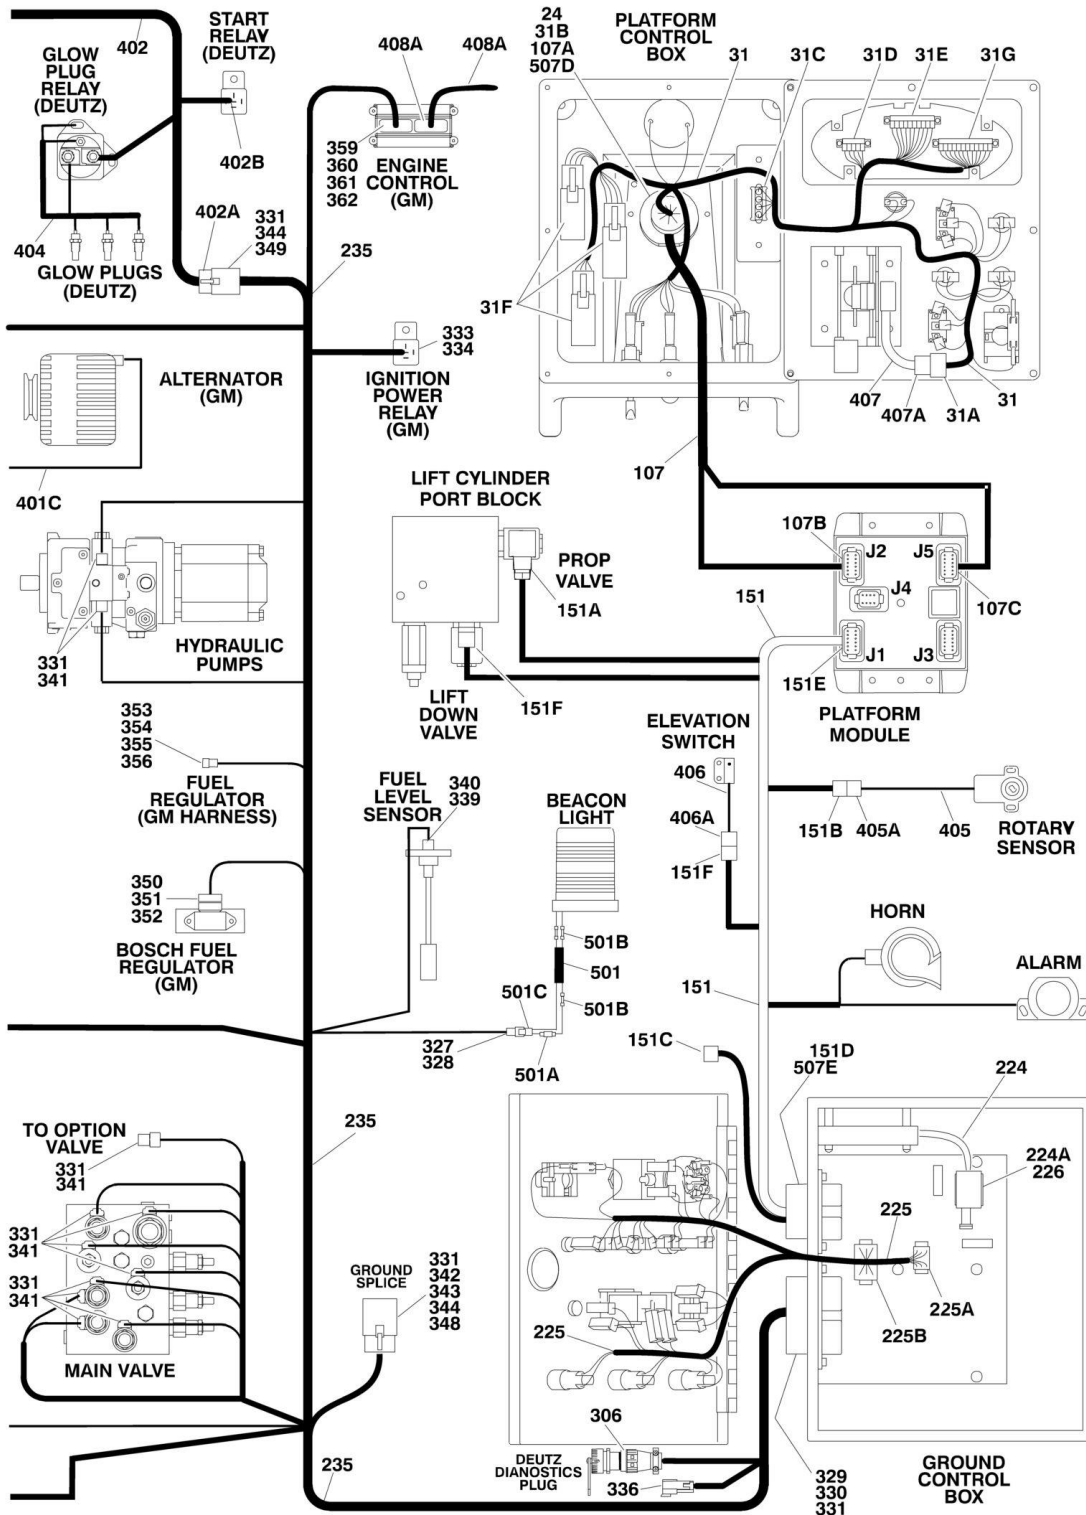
402
START RELAY (DEUTZ)
GLOW PLUG RELAY (DEUTZ)
402B
404
GLOW PLUGS (DEUTZ)
402A
331
344
349
408A
408A
359
360
361
362
ENGINE CONTROL (GM)
235
24
31B
107A
507D
PLATFORM CONTROL BOX
31
31C
31D
31E
31G
31F
333
334
IGNITION POWER RELAY (GM)
ALTERNATOR (GM)
401C
407
407A
31A
31
107
331
341
HYDRAULIC PUMPS
LIFT CYLINDER PORT BLOCK
PROP VALVE
151A
107B
J2
J5
J4
107C
151
J1
J3
151E
LIFT DOWN VALVE
151F
PLATFORM MODULE
353
354
355
356
FUEL REGULATOR (GM HARNESS)
FUEL LEVEL SENSOR
340
339
BEACON LIGHT
ELEVATION SWITCH
406
406A
151F
151B
405A
405
ROTARY SENSOR
350
351
352
BOSCH FUEL REGULATOR (GM)
HORN
501B
501
501C
501B
151
ALARM
327
328
501A
151C
151D
507E
224
TO OPTION VALVE
331
341
235
224A
226
225
331
341
331
341
GROUND SPLICE
331
342
343
344
348
225
225A
225B
MAIN VALVE
306
235
DEUTZ DIANOSTICS PLUG
336
329
330
331
GROUND CONTROL BOX